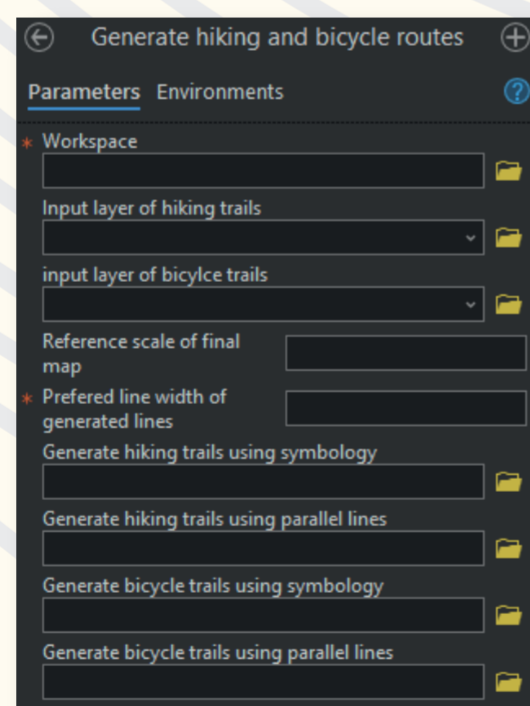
Generate hiking and bicycle routes

Parameters Environments

* Workspace

Input layer of hiking trails

input layer of bicylce trails

Reference scale of final map

* Prefered line width of generated lines

Generate hiking trails using symbology

Generate hiking trails using parallel lines

Generate bicycle trails using symbology

Generate bicycle trails using parallel lines